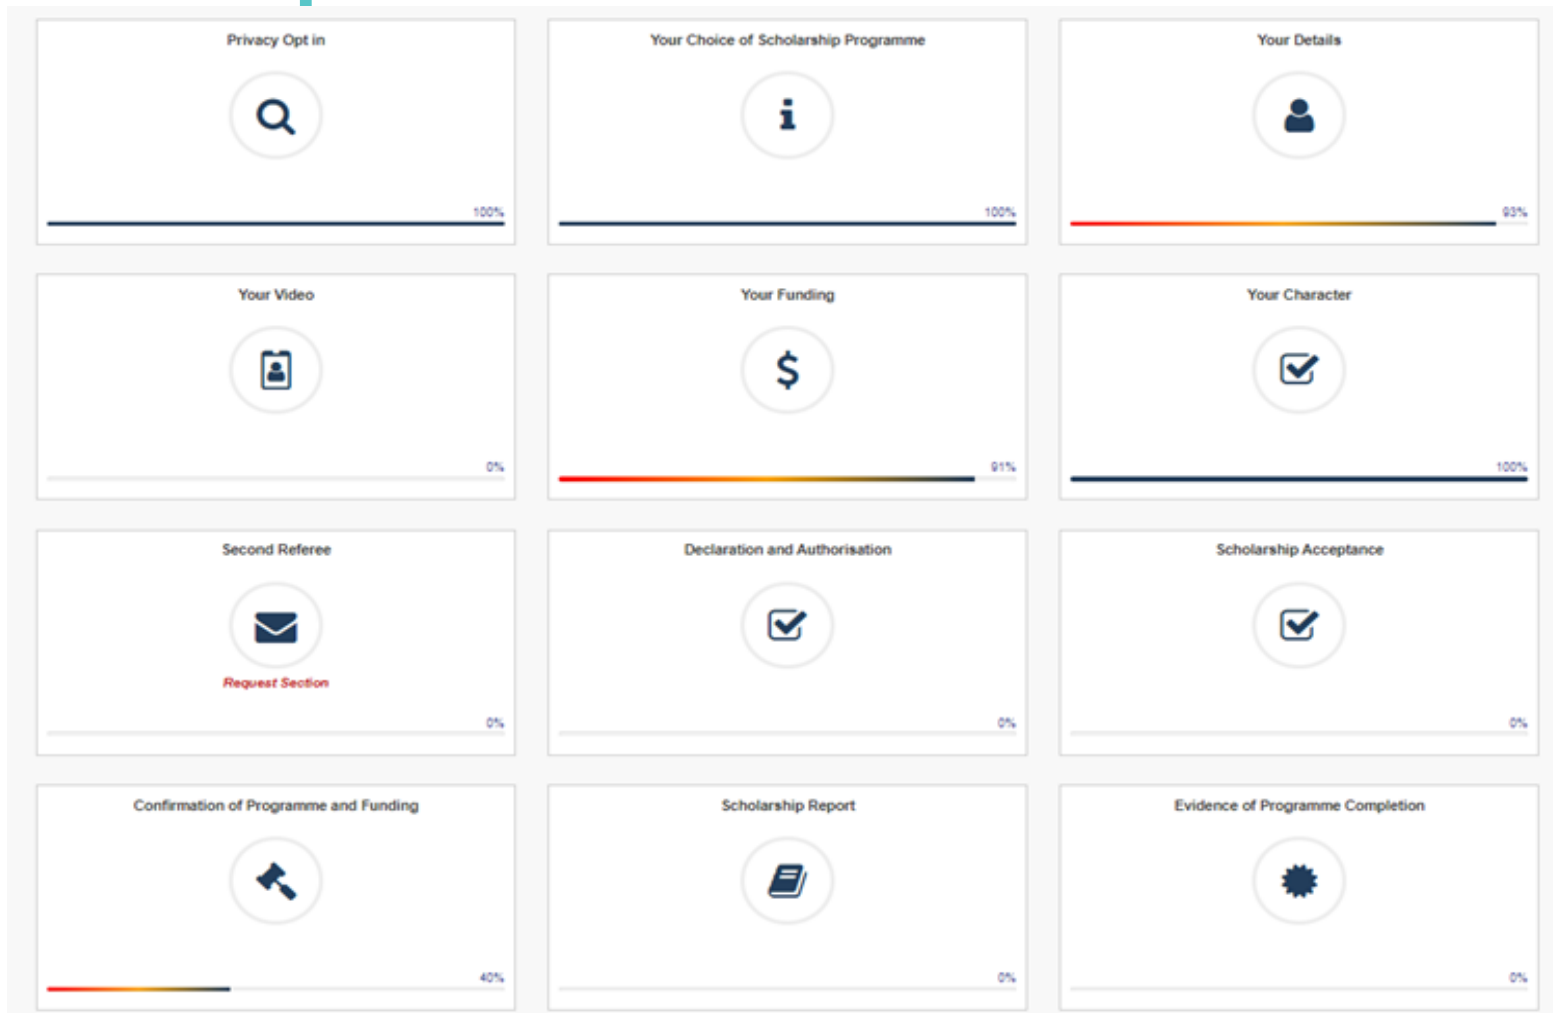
Privacy Opt in

100%

Your Choice of Scholarship Programme

100%

Your Details

93%

Your Video

0%

Your Funding

$

91%

Your Character

100%

Second Referee

Request Section

0%

Declaration and Authorisation

0%

Scholarship Acceptance

0%

Confirmation of Programme and Funding

40%

Scholarship Report

0%

Evidence of Programme Completion

0%